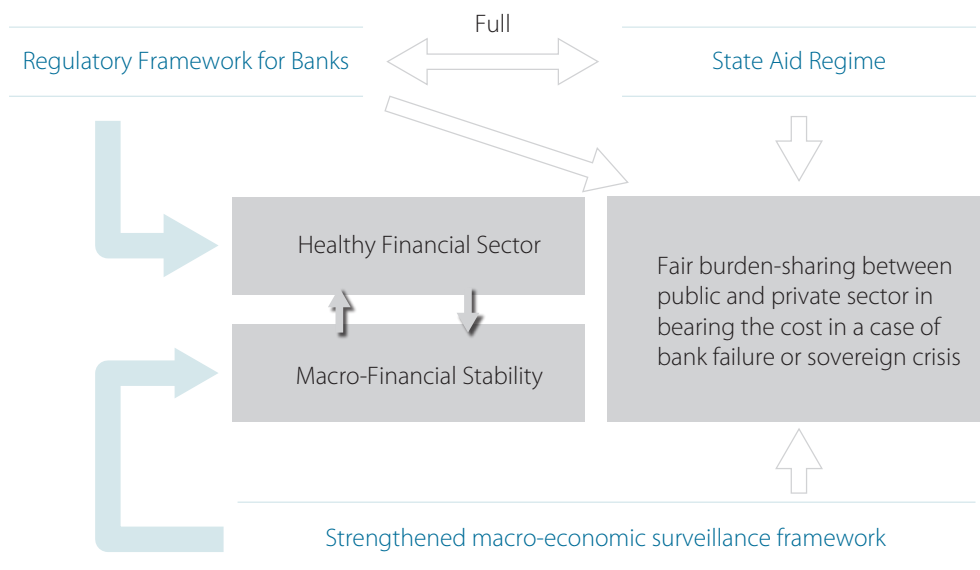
Full

Regulatory Framework for Banks

State Aid Regime

Healthy Financial Sector

Macro-Financial Stability

Fair burden-sharing between public and private sector in bearing the cost in a case of bank failure or sovereign crisis

Strengthened macro-economic surveillance framework